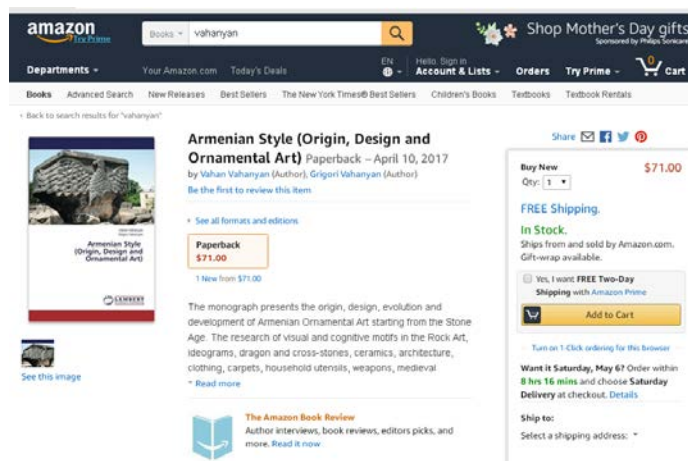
amazon Try Prime
Books vahanyan
Shop Mother's Day gifts
Sponsored by Philips Sonicare
Departments
Your Amazon.com Today's Deals
EN
Hello. Sign in Account & Lists
Orders Try Prime
0 Cart
Books Advanced Search New Releases Best Sellers The New York Times® Best Sellers Children's Books Textbooks Textbook Rentals
‹ Back to search results for "vahanyan"

Armenian Style (Origin, Design and Ornamental Art) Paperback – April 10, 2017
by Vahan Vahanyan (Author), Grigori Vahanyan (Author)
Be the first to review this item

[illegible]
Armenian Style (Origin, Design and Ornamental Art)
LAMBERT

See this image

› See all formats and editions

Paperback
$71.00

1 New from $71.00

The monograph presents the origin, design, evolution and development of Armenian Ornamental Art starting from the Stone Age. The research of visual and cognitive motifs in the Rock Art, ideograms, dragon and cross-stones, ceramics, architecture, clothing, carpets, household utensils, weapons, medieval
› Read more

The Amazon Book Review
Author interviews, book reviews, editors picks, and more. Read it now

Share

Buy New $71.00
Qty: 1
FREE Shipping.
In Stock.
Ships from and sold by Amazon.com. Gift-wrap available.
Yes, I want FREE Two-Day Shipping with Amazon Prime
Add to Cart
Turn on 1-Click ordering for this browser
Want it Saturday, May 6? Order within 8 hrs 16 mins and choose Saturday Delivery at checkout. Details
Ship to:
Select a shipping address: